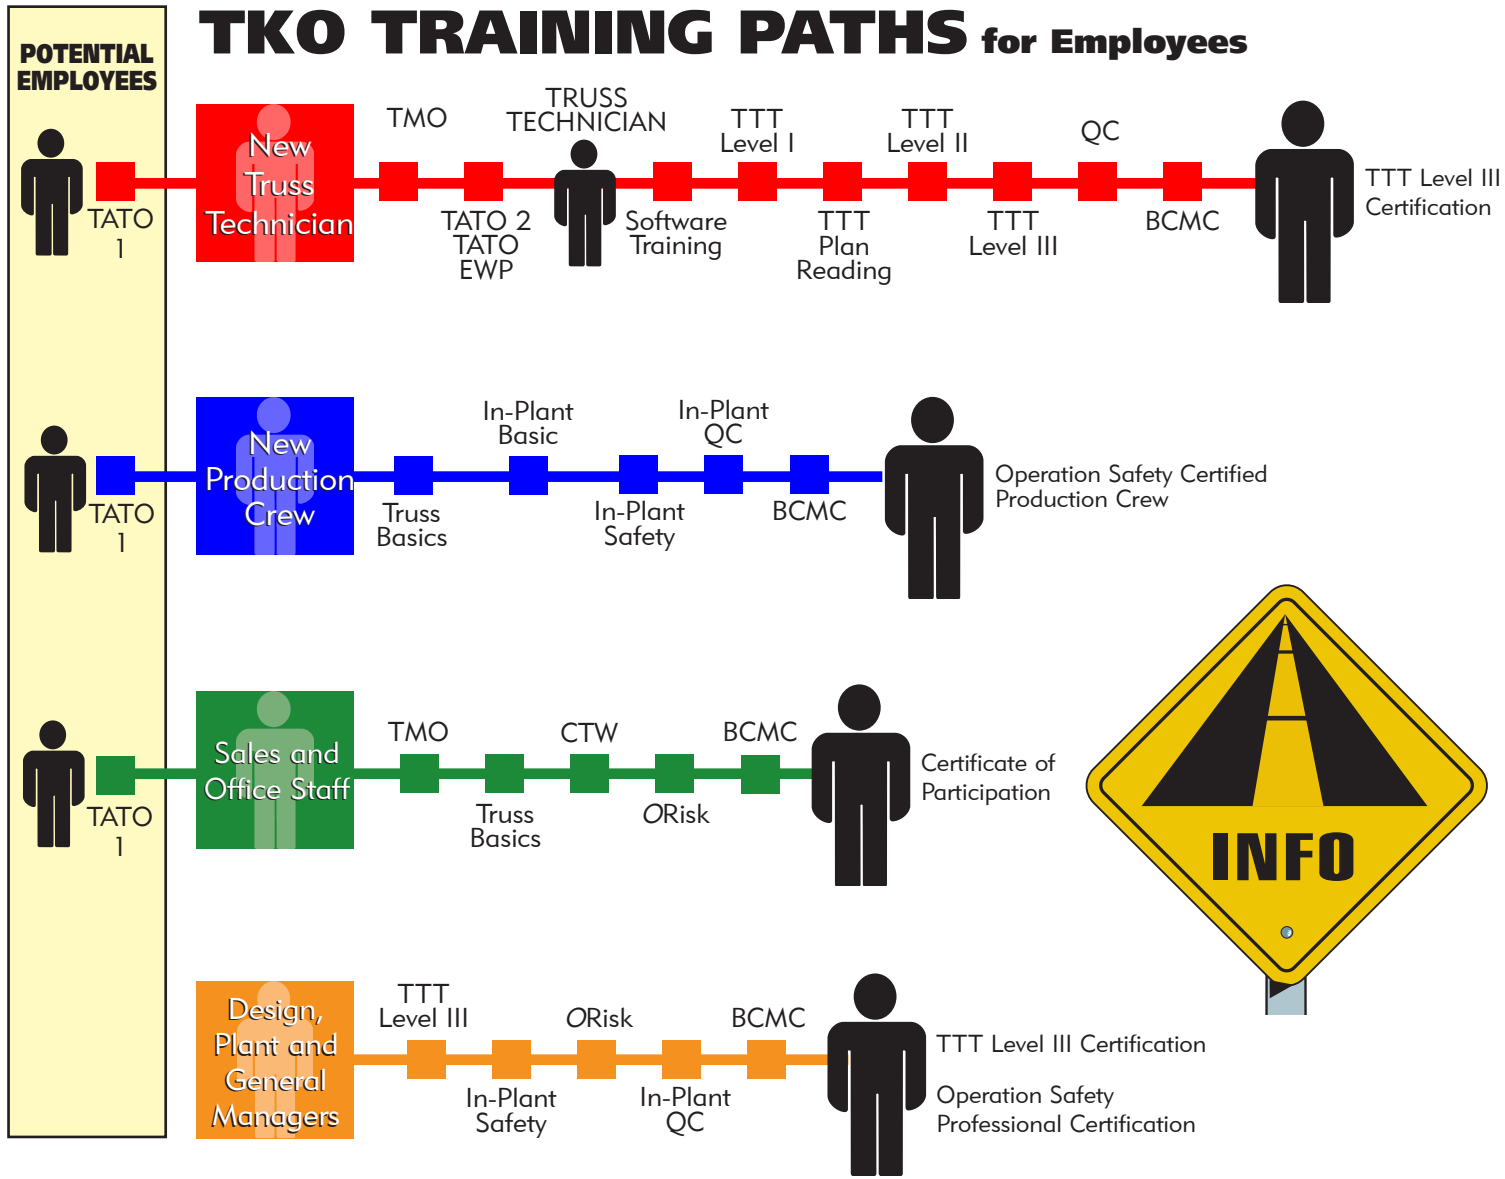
TKO TRAINING PATHS for Employees

POTENTIAL EMPLOYEES

TATO 1

New Truss Technician

TMO

TATO 2 TATO EWP

TRUSS TECHNICIAN

Software Training

TTT Level I

TTT Plan Reading

TTT Level II

TTT Level III

QC

BCMC

TTT Level III Certification

TATO 1

New Production Crew

Truss Basics

In-Plant Basic

In-Plant Safety

In-Plant QC

BCMC

Operation Safety Certified Production Crew

TATO 1

Sales and Office Staff

TMO

Truss Basics

CTW

ORisk

BCMC

Certificate of Participation

INFO

Design, Plant and General Managers

TTT Level III

In-Plant Safety

ORisk

In-Plant QC

BCMC

TTT Level III Certification

Operation Safety Professional Certification